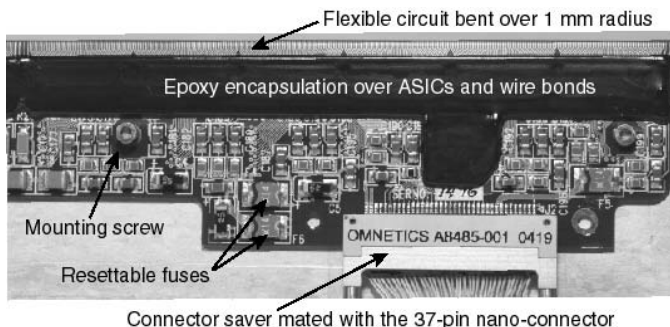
Flexible circuit bent over 1 mm radius

Epoxy encapsulation over ASICs and wire bonds

Mounting screw

Resettable fuses

SERNO 1476

F5

F6

OMNETICS A8485-001 0419

Connector saver mated with the 37-pin nano-connector